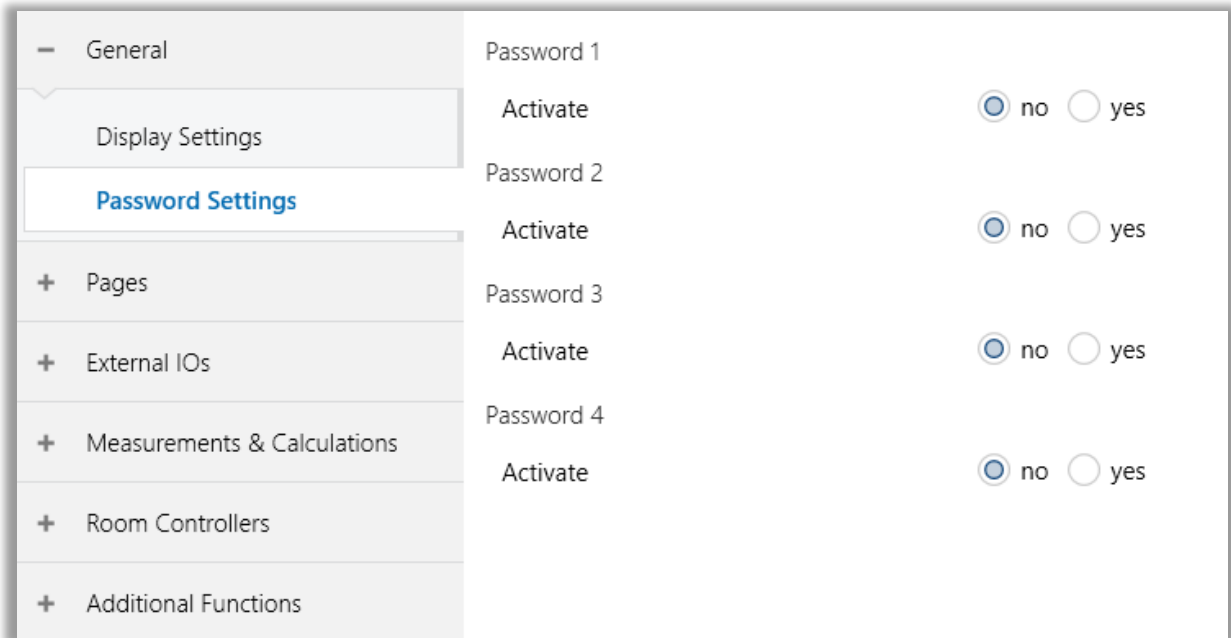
− General

Display Settings

Password Settings

+ Pages

+ External IOs

+ Measurements & Calculations

+ Room Controllers

+ Additional Functions

Password 1

Activate no yes

Password 2

Activate no yes

Password 3

Activate no yes

Password 4

Activate no yes